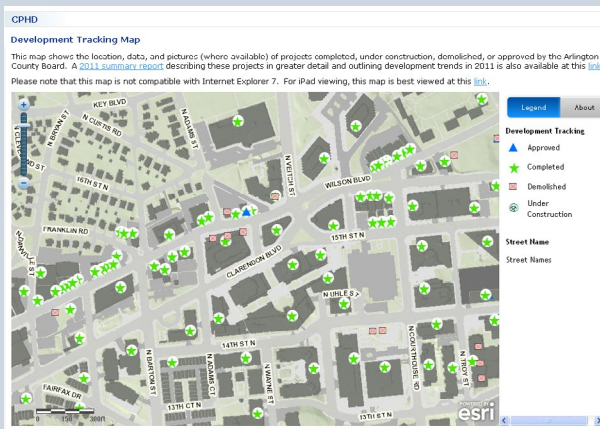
CPHD

Development Tracking Map

This map shows the location, data, and pictures (where available) of projects completed, under construction, demolished, or approved by the Arlington County Board. A 2011 summary report describing these projects in greater detail and outlining development trends in 2011 is also available at this link.

Please note that this map is not compatible with Internet Explorer 7. For iPad viewing, this map is best viewed at this link.

KEY BLVD
N BRYAN ST
N CURTIS RD
N ADAMS ST
N CLEVELAND ST
16TH ST N
N VEITCH ST
WILSON BLVD
FRANKLIN RD
15TH ST N
CLARENDON BLVD
N UHLE ST
N HUDSON ST
14TH ST N
N ADAMS ST
N WAYNE ST
N COURTHOUSE RD
N TROY ST
N DANVILLE ST
13TH CT N
FAIRFAX DR
0 150 300ft
POWERED BY esri

Legend
About

Development Tracking
Approved
Completed
Demolished
Under Construction

Street Name
Street Names